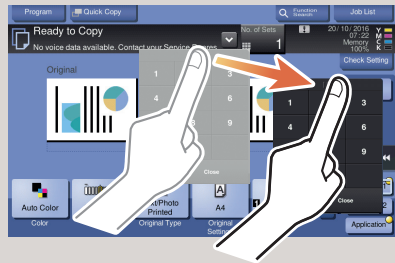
Program
Quick Copy
Function Search
Job List
Ready to Copy
No voice data available. Contact your Service
No. of Sets
1
20/10/2016
07:22
Memory
100%
Y
M
C
K
Check Setting
Original
1
3
4
6
9
Close
1
3
4
6
9
Close
Auto Color
Color
Text/Photo Printed
Original Type
A4
Original Setting
Application